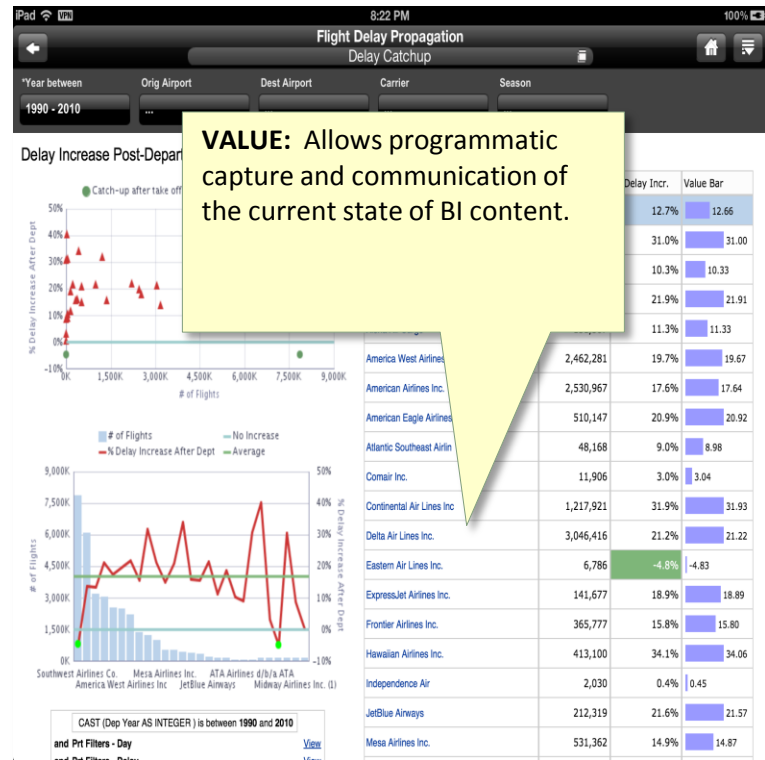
iPad VPN 8:22 PM 100%

Flight Delay Propagation
Delay Catchup

*Year between
1990 - 2010
Orig Airport
...
Dest Airport
Carrier
Season

VALUE: Allows programmatic capture and communication of the current state of BI content.

Delay Increase Post-Depart

Catch-up after take off

50%
40%
30%
20%
10%
0%
-10%
0K 1,500K 3,000K 4,500K 6,000K 7,500K 9,000K
# of Flights
% Delay Increase After Dept

# of Flights — No Increase
% Delay Increase After Dept — Average

9,000K
7,500K
6,000K
4,500K
3,000K
1,500K
0K
# of Flights
50%
40%
30%
20%
10%
0%
-10%
% Delay Increase After Dept
Southwest Airlines Co. Mesa Airlines Inc. ATA Airlines d/b/a ATA
America West Airlines Inc JetBlue Airways Midway Airlines Inc. (1)

| | | Delay Incr. | Value Bar |
|---|---|---|---|
| | | 12.7% | 12.66 |
| | | 31.0% | 31.00 |
| | | 10.3% | 10.33 |
| | | 21.9% | 21.91 |
| | | 11.3% | 11.33 |
| America West Airlines | 2,462,281 | 19.7% | 19.67 |
| American Airlines Inc. | 2,530,967 | 17.6% | 17.64 |
| American Eagle Airlines | 510,147 | 20.9% | 20.92 |
| Atlantic Southeast Airlin | 48,168 | 9.0% | 8.98 |
| Comair Inc. | 11,906 | 3.0% | 3.04 |
| Continental Air Lines Inc | 1,217,921 | 31.9% | 31.93 |
| Delta Air Lines Inc. | 3,046,416 | 21.2% | 21.22 |
| Eastern Air Lines Inc. | 6,786 | -4.8% | -4.83 |
| ExpressJet Airlines Inc. | 141,677 | 18.9% | 18.89 |
| Frontier Airlines Inc. | 365,777 | 15.8% | 15.80 |
| Hawaiian Airlines Inc. | 413,100 | 34.1% | 34.06 |
| Independence Air | 2,030 | 0.4% | 0.45 |
| JetBlue Airways | 212,319 | 21.6% | 21.57 |
| Mesa Airlines Inc. | 531,362 | 14.9% | 14.87 |

CAST (Dep Year AS INTEGER ) is between 1990 and 2010
and Prt Filters - Day View